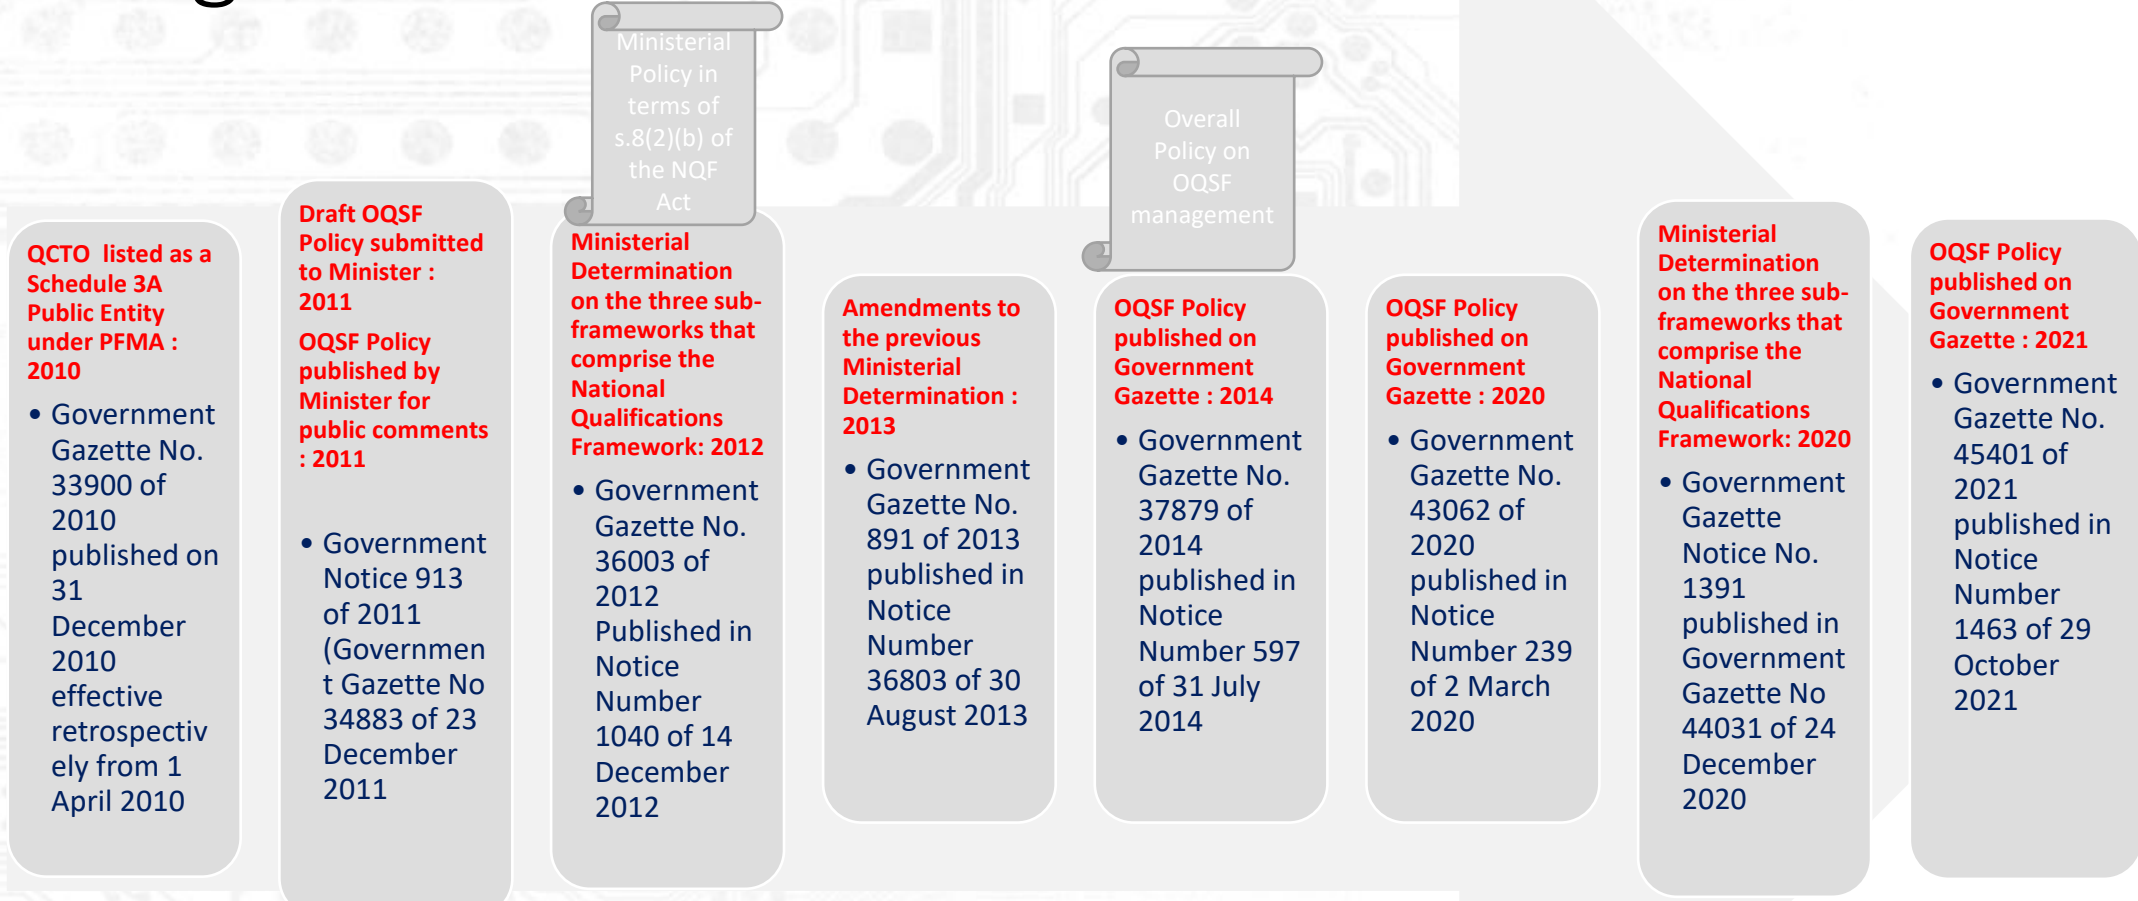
Ministerial Policy in terms of s.8(2)(b) of the NQF Act

Overall Policy on OQSF management

QCTO listed as a Schedule 3A Public Entity under PFMA : 2010

• Government Gazette No. 33900 of 2010 published on 31 December 2010 effective retrospectively from 1 April 2010

Draft OQSF Policy submitted to Minister : 2011

OQSF Policy published by Minister for public comments : 2011

• Government Notice 913 of 2011 (Government Gazette No 34883 of 23 December 2011

Ministerial Determination on the three sub-frameworks that comprise the National Qualifications Framework: 2012

• Government Gazette No. 36003 of 2012 Published in Notice Number 1040 of 14 December 2012

Amendments to the previous Ministerial Determination : 2013

• Government Gazette No. 891 of 2013 published in Notice Number 36803 of 30 August 2013

OQSF Policy published on Government Gazette : 2014

• Government Gazette No. 37879 of 2014 published in Notice Number 597 of 31 July 2014

OQSF Policy published on Government Gazette : 2020

• Government Gazette No. 43062 of 2020 published in Notice Number 239 of 2 March 2020

Ministerial Determination on the three sub-frameworks that comprise the National Qualifications Framework: 2020

• Government Gazette Notice No. 1391 published in Government Gazette No 44031 of 24 December 2020

OQSF Policy published on Government Gazette : 2021

• Government Gazette No. 45401 of 2021 published in Notice Number 1463 of 29 October 2021